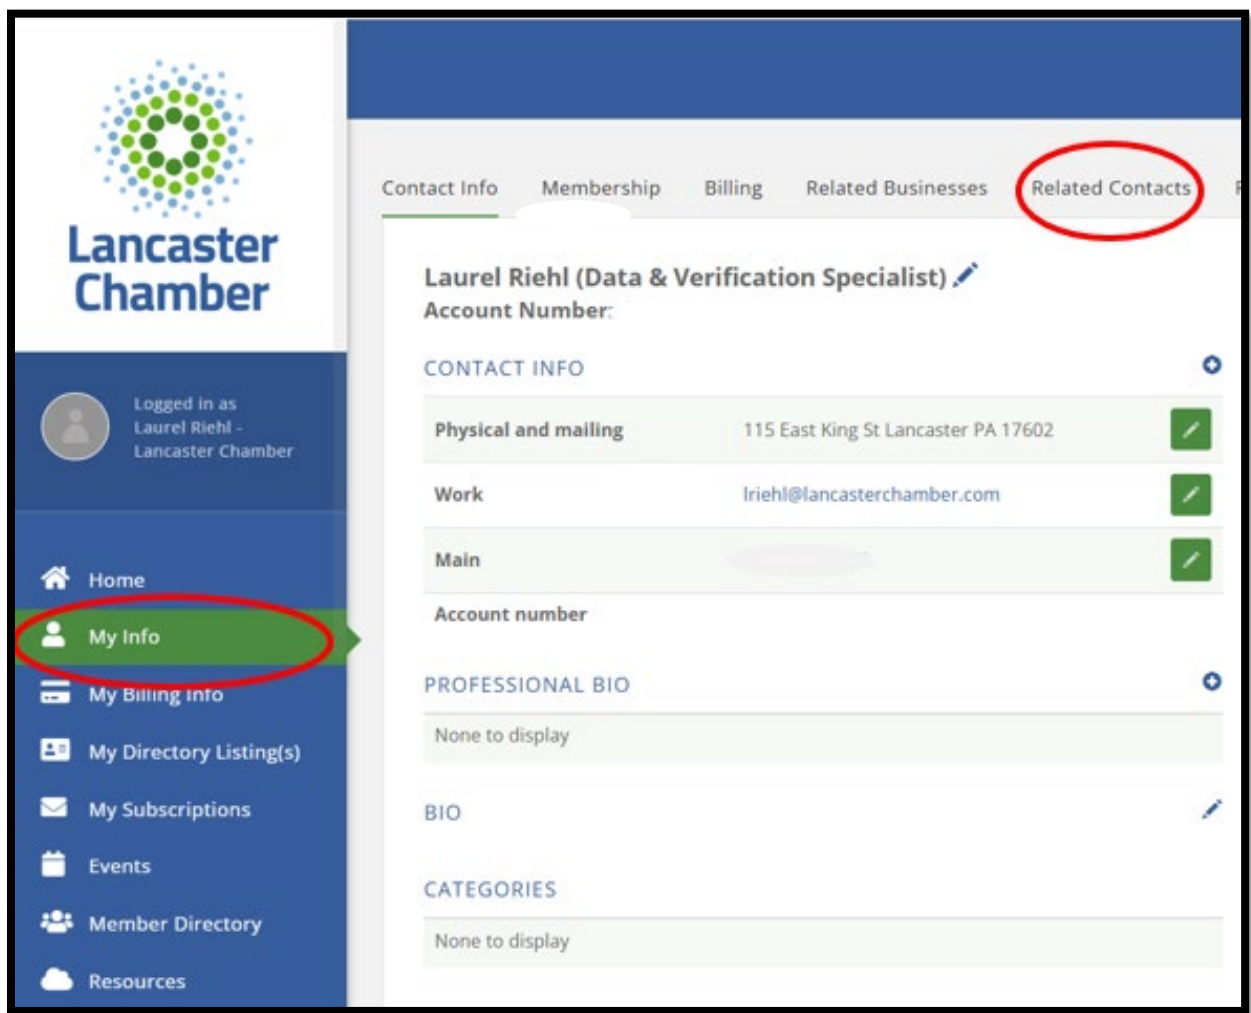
Lancaster Chamber

Logged in as Laurel Riehl - Lancaster Chamber

Home
My Info
My Billing Info
My Directory Listing(s)
My Subscriptions
Events
Member Directory
Resources

Contact Info
Membership
Billing
Related Businesses
Related Contacts

Laurel Riehl (Data & Verification Specialist)
Account Number:

CONTACT INFO

| | |
|---|---|
| Physical and mailing | 115 East King St Lancaster PA 17602 |
| Work | lriehl@lancasterchamber.com |
| Main | |
| Account number | |

PROFESSIONAL BIO

None to display

BIO

CATEGORIES

None to display